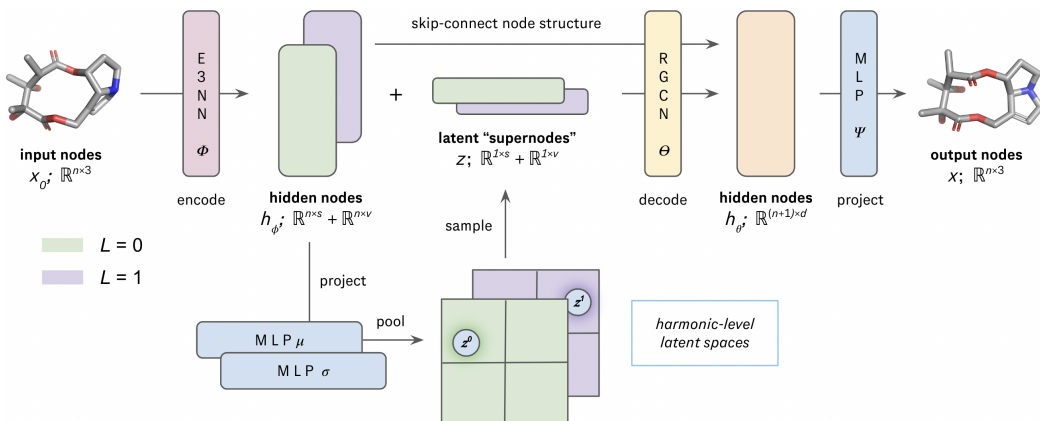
skip-connect node structure

E
3
N
N
$\Phi$

encode

input nodes
$x_0$; $\mathbb{R}^{n\times3}$

hidden nodes
$h_\phi$; $\mathbb{R}^{n\times s} + \mathbb{R}^{n\times v}$

+

latent "supernodes"
$z$; $\mathbb{R}^{1\times s} + \mathbb{R}^{1\times v}$

R
G
C
N
$\Theta$

decode

hidden nodes
$h_\theta$; $\mathbb{R}^{(n+1)\times d}$

M
L
P
$\Psi$

project

output nodes
$x$; $\mathbb{R}^{n\times3}$

$L$ = 0
$L$ = 1

project

sample

M L P $\mu$
M L P $\sigma$

pool

$z^0$
$z^1$

harmonic-level latent spaces